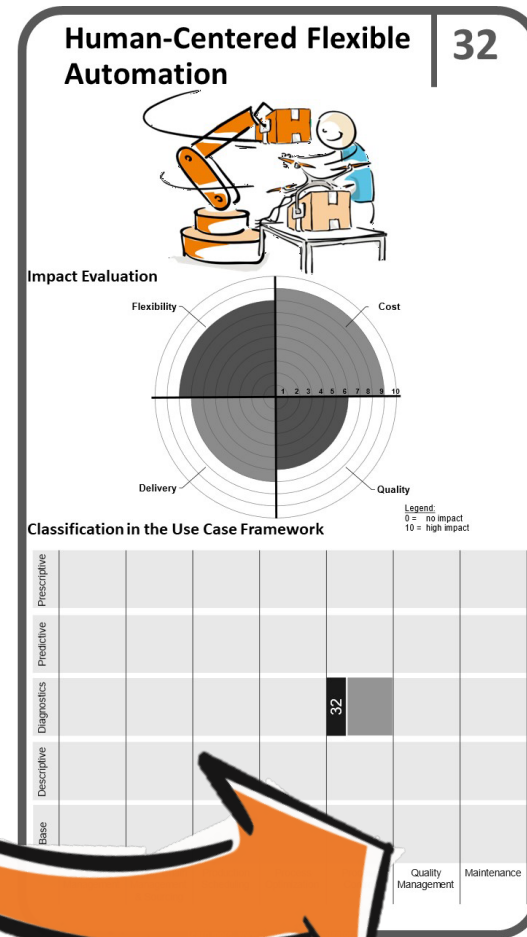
Human-Centered Flexible Automation

32

Impact Evaluation

Flexibility

Cost

1 2 3 4 5 6 7 8 9 10

Delivery

Quality

Legend:
0 = no impact
10 = high impact

Classification in the Use Case Framework

Prescriptive

Predictive

Diagnostics

32

Descriptive

Base

Quality Management

Maintenance